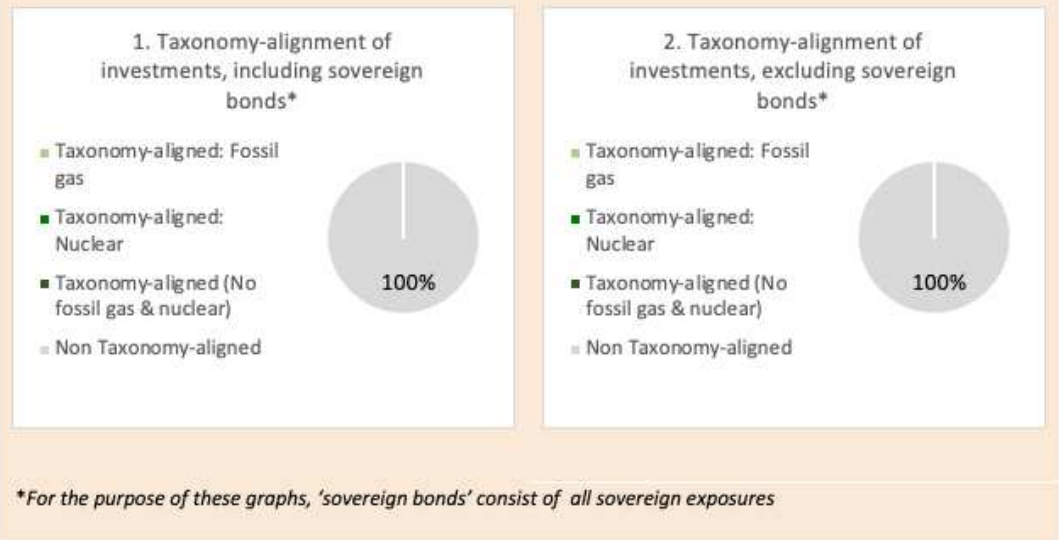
1. Taxonomy-alignment of investments, including sovereign bonds*

Taxonomy-aligned: Fossil gas

Taxonomy-aligned: Nuclear

Taxonomy-aligned (No fossil gas & nuclear)

Non Taxonomy-aligned

100%

2. Taxonomy-alignment of investments, excluding sovereign bonds*

Taxonomy-aligned: Fossil gas

Taxonomy-aligned: Nuclear

Taxonomy-aligned (No fossil gas & nuclear)

Non Taxonomy-aligned

100%

*For the purpose of these graphs, 'sovereign bonds' consist of all sovereign exposures